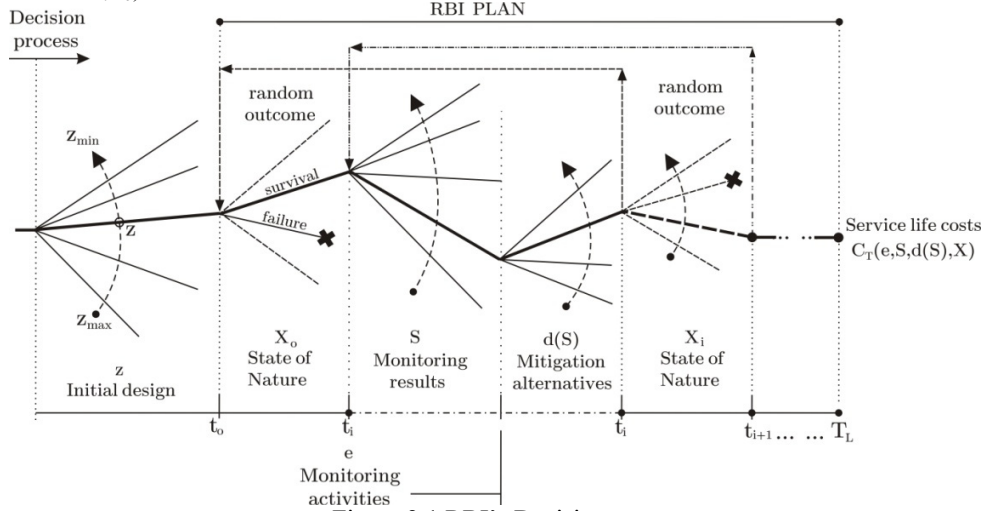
Decision process

RBI PLAN

random outcome

random outcome

$z_{min}$

survival

failure

z

Service life costs $C_T(e,S,d(S),X)$

$z_{max}$

z
Initial design

$X_o$
State of Nature

S
Monitoring results

d(S)
Mitigation alternatives

$X_i$
State of Nature

$t_o$

$t_i$

$t_i$

$t_{i+1}$ ... ... $T_L$

e
Monitoring activities

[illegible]